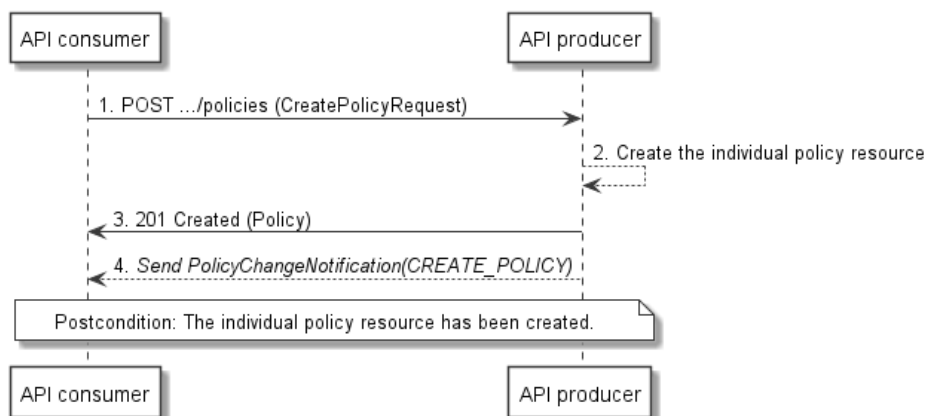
API consumer

API producer

1. POST .../policies (CreatePolicyRequest)

2. Create the individual policy resource

3. 201 Created (Policy)

4. Send PolicyChangeNotification(CREATE_POLICY)

Postcondition: The individual policy resource has been created.

API consumer

API producer